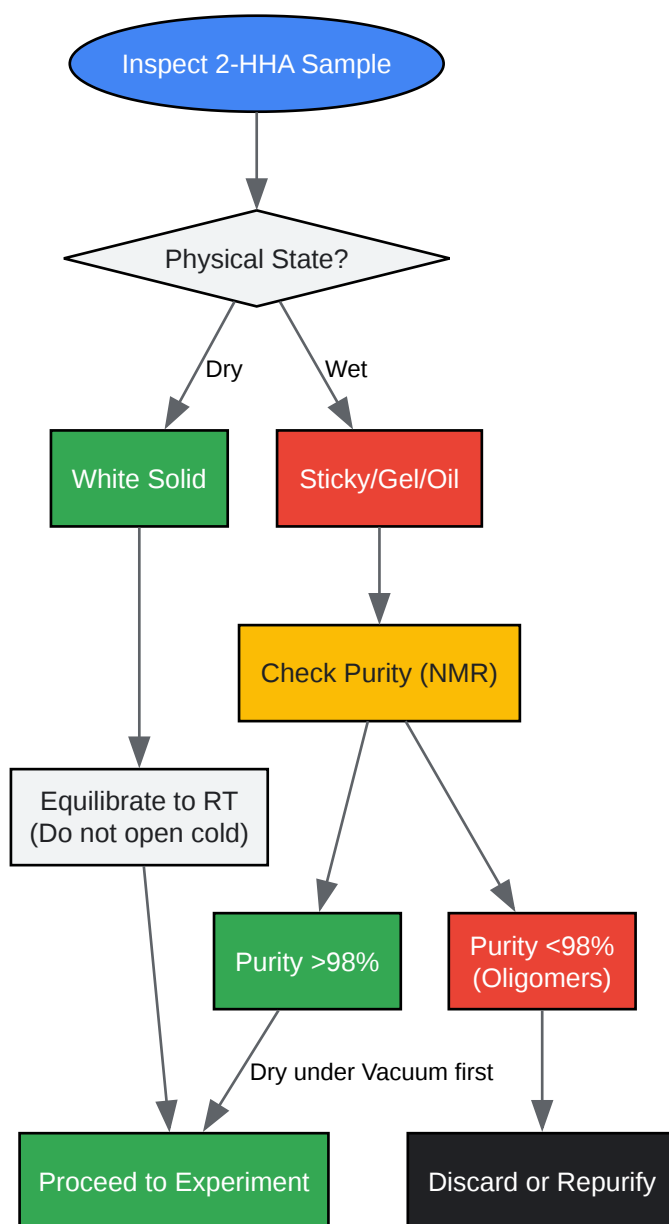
Inspect 2-HHA Sample

Physical State?

Dry

Wet

White Solid

Sticky/Gel/Oil

Check Purity (NMR)

Equilibrate to RT
(Do not open cold)

Purity >98%

Purity <98%
(Oligomers)

Dry under Vacuum first

Proceed to Experiment

Discard or Repurify